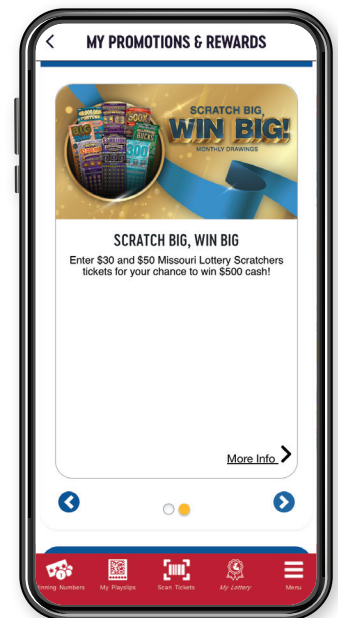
MY PROMOTIONS & REWARDS

SCRATCH BIG, WIN BIG!
MONTHLY DRAWINGS

SCRATCH BIG, WIN BIG
Enter $30 and $50 Missouri Lottery Scratchers tickets for your chance to win $500 cash!

More Info

inning Numbers
My Playslips
Scan Tickets
My Lottery
Menu